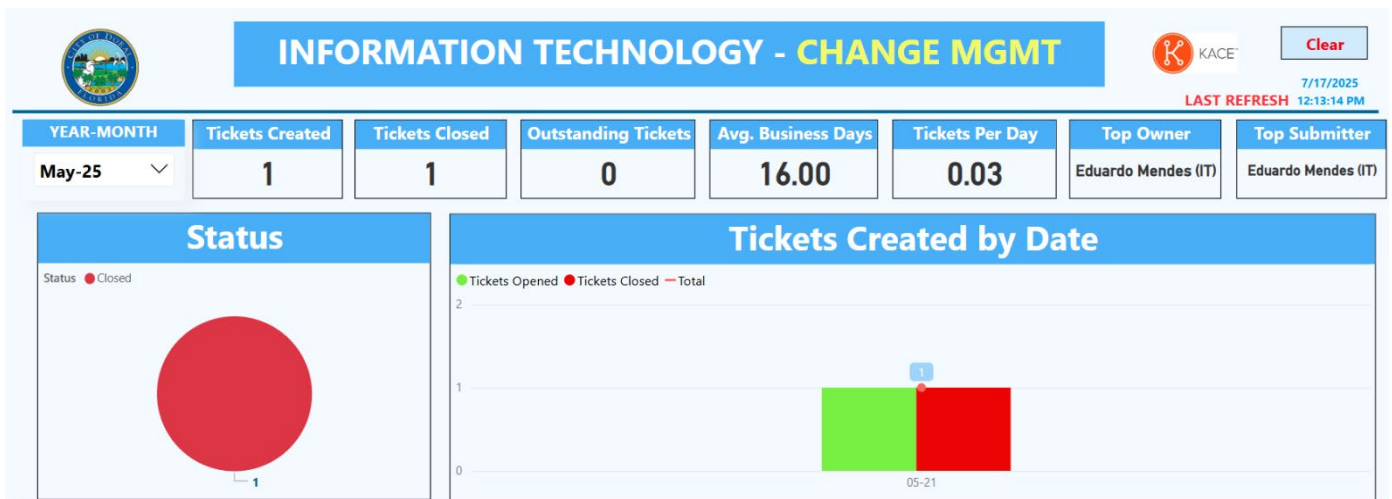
CITY OF DORAL FLORIDA

INFORMATION TECHNOLOGY - CHANGE MGMT

KACE

Clear

7/17/2025
LAST REFRESH 12:13:14 PM

YEAR-MONTH
May-25

| Tickets Created | Tickets Closed | Outstanding Tickets | Avg. Business Days | Tickets Per Day | Top Owner | Top Submitter |
|---|---|---|---|---|---|---|
| 1 | 1 | 0 | 16.00 | 0.03 | Eduardo Mendes (IT) | Eduardo Mendes (IT) |

Status

Status Closed

1

Tickets Created by Date

Tickets Opened Tickets Closed Total

2
1
0

1

05-21